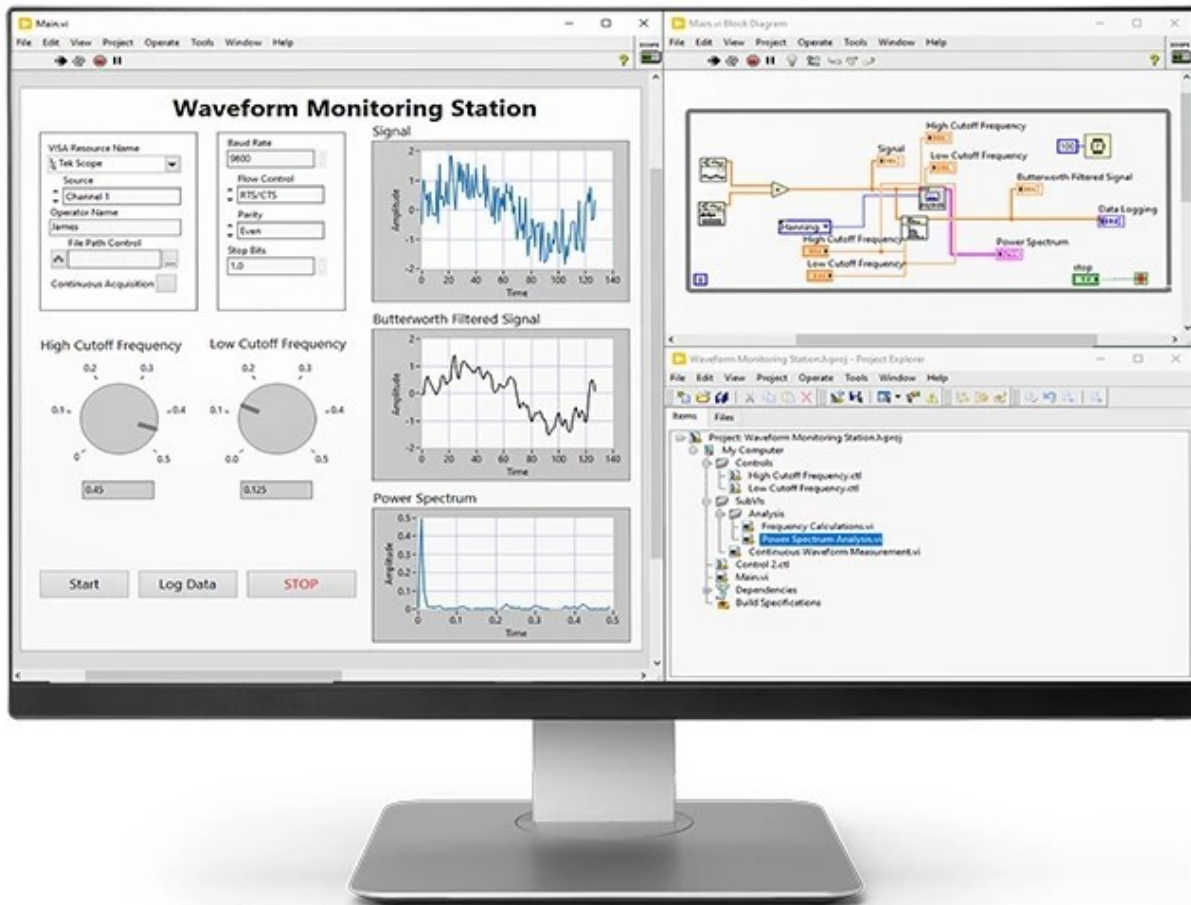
Main.vi

File Edit View Project Operate Tools Window Help

Waveform Monitoring Station

VISA Resource Name
Tek Scope
Source
Channel 1
Operator Name
James
File Path Control
Continuous Acquisition

Baud Rate
9600
Flow Control
RTS/CTS
Parity
Even
Stop Bits
1.0

Signal
Amplitude
Time
2
1
0
-1
-2
0 20 40 60 80 100 120 140

Butterworth Filtered Signal
Amplitude
Time
2
1
0
-1
-2
0 20 40 60 80 100 120 140

Power Spectrum
Amplitude
Time
0.5
0.4
0.3
0.2
0.1
0
0 0.1 0.2 0.3 0.4 0.5

High Cutoff Frequency
0.2 0.3
0.1 0.4
0 0.5
0.45

Low Cutoff Frequency
0.2 0.3
0.1 0.4
0.0 0.5
0.125

Start
Log Data
STOP

Main.vi Block Diagram

File Edit View Project Operate Tools Window Help

Signal
High Cutoff Frequency
Low Cutoff Frequency
Butterworth Filtered Signal
Data Logging
Hanning
High Cutoff Frequency
Low Cutoff Frequency
Power Spectrum
stop

Waveform Monitoring Station.lvproj - Project Explorer

File Edit View Project Operate Tools Window Help

Items Files

Project: Waveform Monitoring Station.lvproj
My Computer
Controls
High Cutoff Frequency.ctl
Low Cutoff Frequency.ctl
SubVIs
Analysis
Frequency Calculations.vi
Power Spectrum Analysis.vi
Continuous Waveform Measurement.vi
Control 2.ctl
Main.vi
Dependencies
Build Specifications